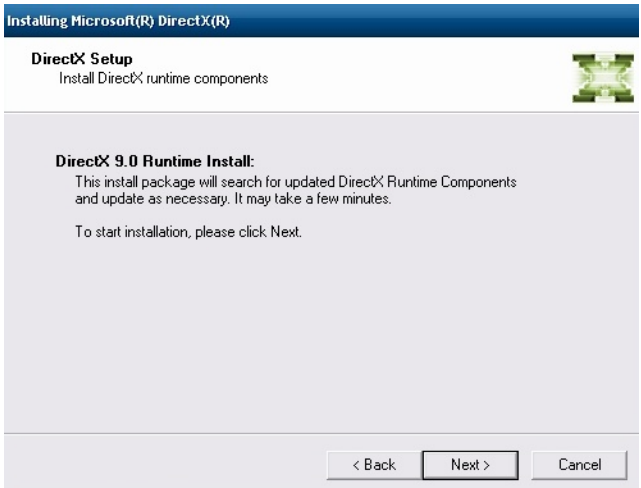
Installing Microsoft(R) DirectX(R)

DirectX Setup
Install DirectX runtime components

DirectX 9.0 Runtime Install:
This install package will search for updated DirectX Runtime Components and update as necessary. It may take a few minutes.

To start installation, please click Next.

< Back
Next >
Cancel